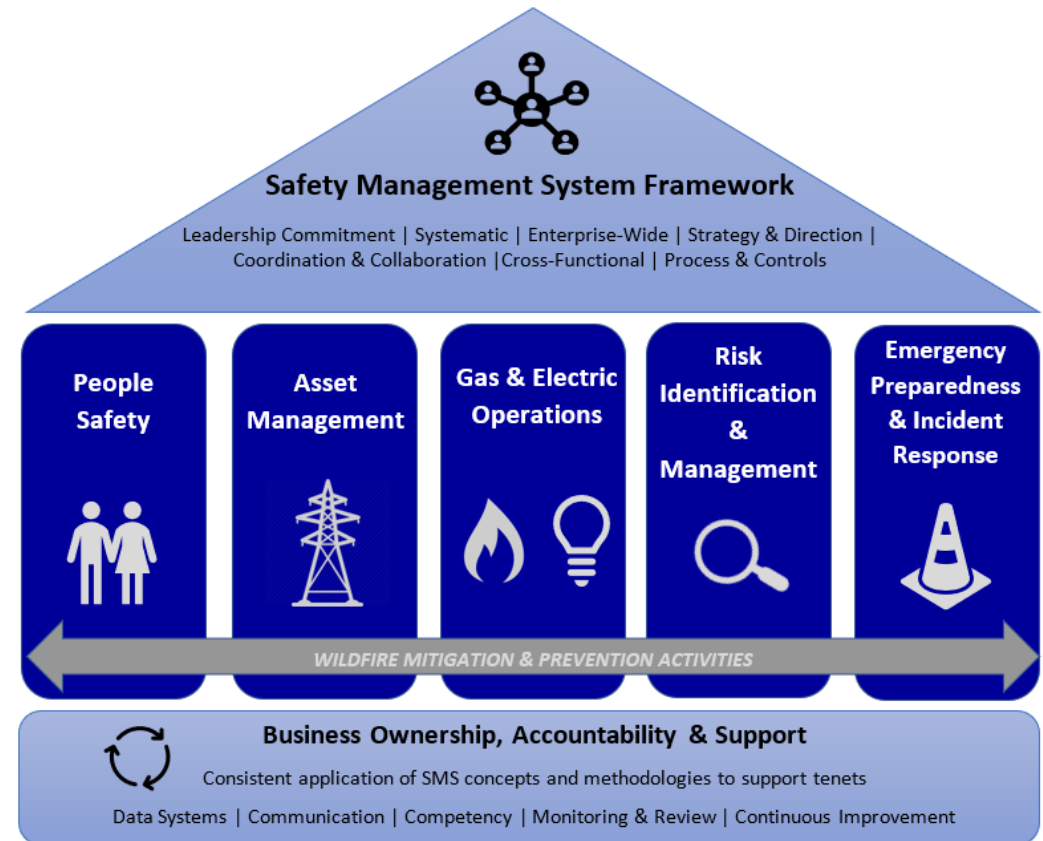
Safety Management System Framework

Leadership Commitment | Systematic | Enterprise-Wide | Strategy & Direction | Coordination & Collaboration |Cross-Functional | Process & Controls

People Safety

Asset Management

Gas & Electric Operations

Risk Identification & Management

Emergency Preparedness & Incident Response

WILDFIRE MITIGATION & PREVENTION ACTIVITIES

Business Ownership, Accountability & Support

Consistent application of SMS concepts and methodologies to support tenets

Data Systems | Communication | Competency | Monitoring & Review | Continuous Improvement